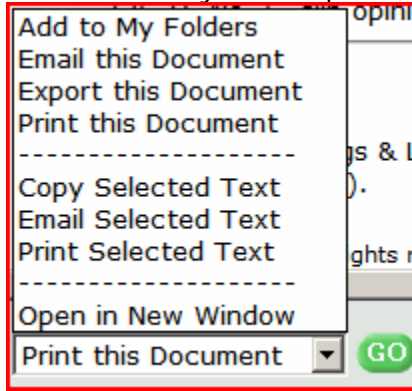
Add to My Folders
Email this Document
Export this Document
Print this Document
--------------------
Copy Selected Text
Email Selected Text
Print Selected Text
--------------------
Open in New Window

opini

gs & L
).

ghts r

Print this Document

GO